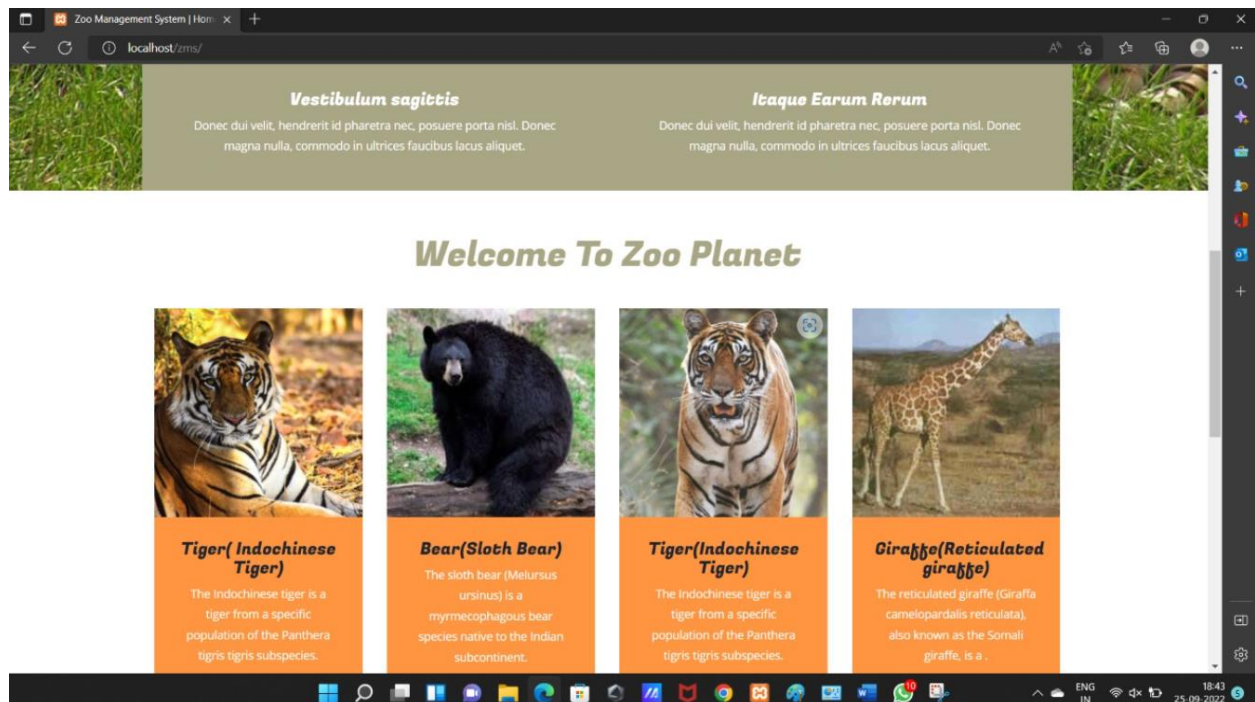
Zoo Management System | Hom ×

localhost/zms/

Vestibulum sagittis

Donec dui velit, hendrerit id pharetra nec, posuere porta nisl. Donec magna nulla, commodo in ultrices faucibus lacus aliquet.

Itaque Earum Rerum

Donec dui velit, hendrerit id pharetra nec, posuere porta nisl. Donec magna nulla, commodo in ultrices faucibus lacus aliquet.

Welcome To Zoo Planet

Tiger( Indochinese Tiger)

The Indochinese tiger is a tiger from a specific population of the Panthera tigris tigris subspecies.

Bear(Sloth Bear)

The sloth bear (Melursus ursinus) is a myrmecophagous bear species native to the Indian subcontinent.

Tiger(Indochinese Tiger)

The Indochinese tiger is a tiger from a specific population of the Panthera tigris tigris subspecies.

Giraffe(Reticulated giraffe)

The reticulated giraffe (Giraffa camelopardalis reticulata), also known as the Somali giraffe, is a .

ENG IN 18:43 25-09-2022